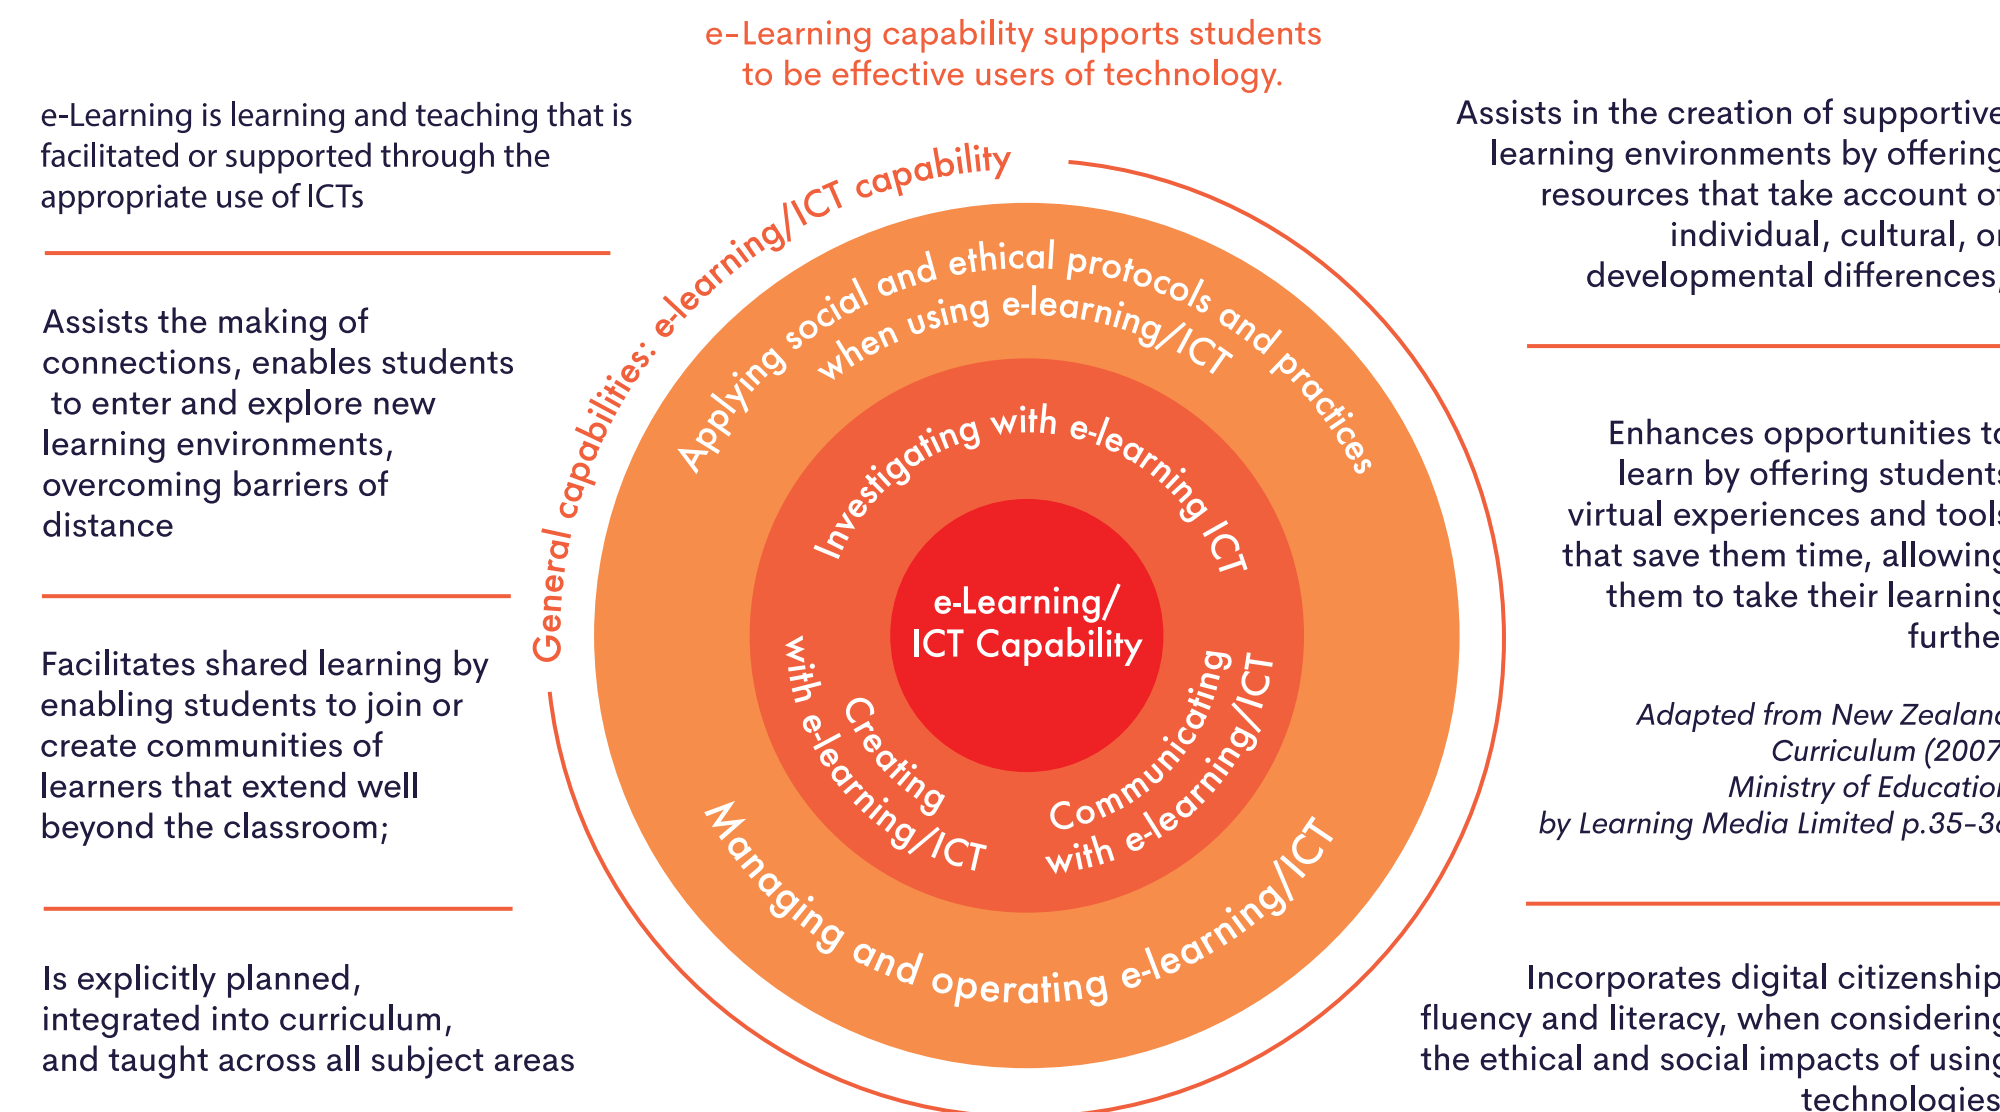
e-Learning capability supports students to be effective users of technology.

e-Learning is learning and teaching that is facilitated or supported through the appropriate use of ICTs

Assists the making of connections, enables students to enter and explore new learning environments, overcoming barriers of distance

Facilitates shared learning by enabling students to join or create communities of learners that extend well beyond the classroom;

Is explicitly planned, integrated into curriculum, and taught across all subject areas

General capabilities: e-learning/ICT capability

Applying social and ethical protocols and practices when using e-learning/ICT

Investigating with e-learning ICT

e-Learning/ ICT Capability

Creating with e-learning/ICT

Communicating with e-learning/ICT

Managing and operating e-learning/ICT

Assists in the creation of supportive learning environments by offering resources that take account of individual, cultural, or developmental differences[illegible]

Enhances opportunities t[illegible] learn by offering students virtual experiences and tool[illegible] that save them time, allowin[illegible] them to take their learning furthe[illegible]

Adapted from New Zealan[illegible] Curriculum (200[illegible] Ministry of Educatio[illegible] by Learning Media Limited p.35-3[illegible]

Incorporates digital citizenship fluency and literacy, when considerin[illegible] the ethical and social impacts of usin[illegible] technologie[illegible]